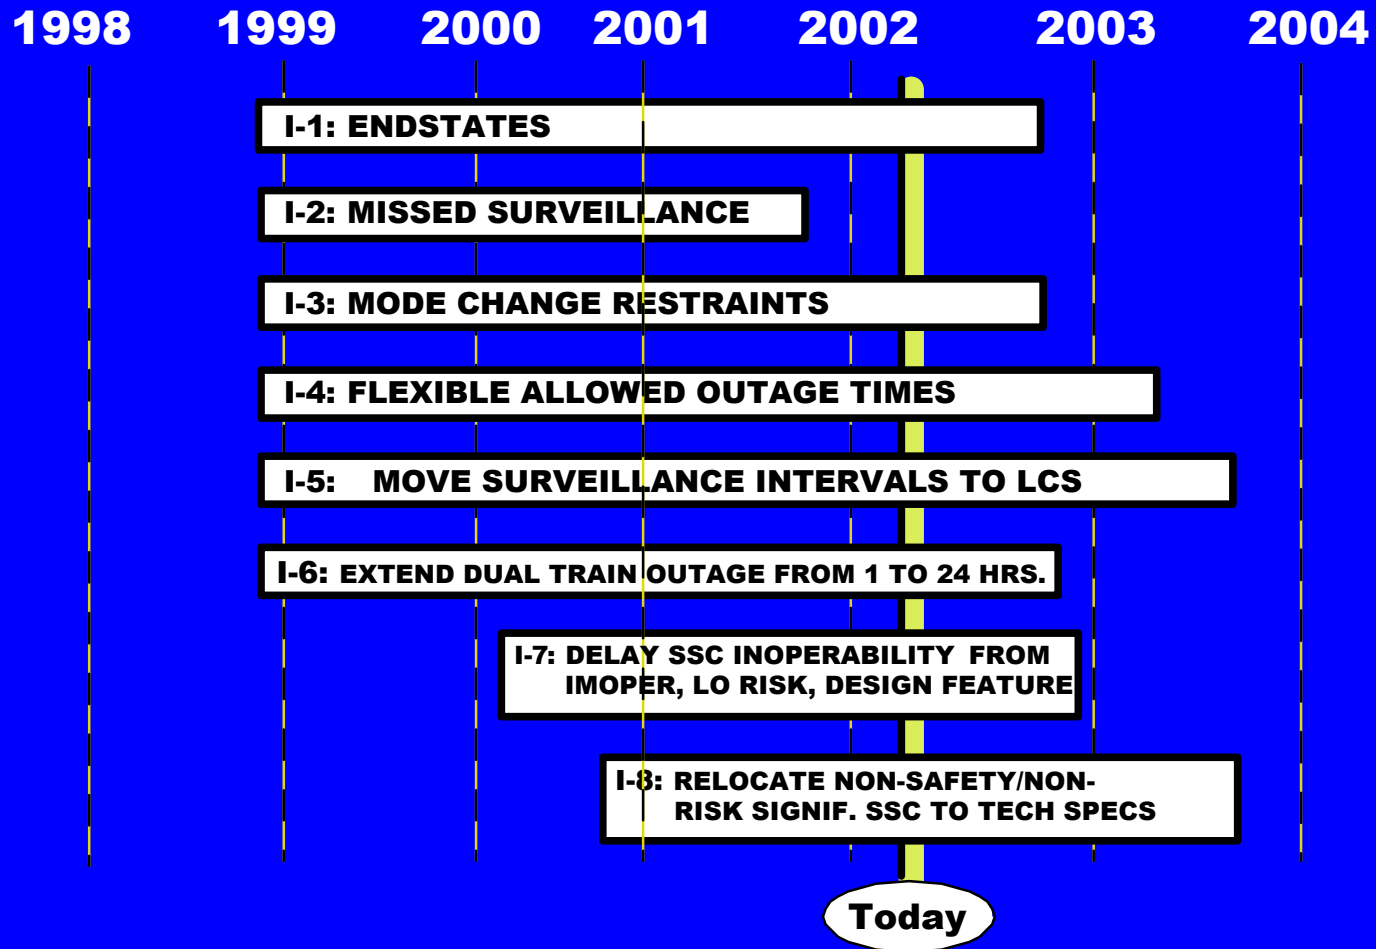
1998 1999 2000 2001 2002 2003 2004

I-1: ENDSTATES

I-2: MISSED SURVEILLANCE

I-3: MODE CHANGE RESTRAINTS

I-4: FLEXIBLE ALLOWED OUTAGE TIMES

I-5: MOVE SURVEILLANCE INTERVALS TO LCS

I-6: EXTEND DUAL TRAIN OUTAGE FROM 1 TO 24 HRS.

I-7: DELAY SSC INOPERABILITY FROM IMOPER, LO RISK, DESIGN FEATURE

I-8: RELOCATE NON-SAFETY/NON-RISK SIGNIF. SSC TO TECH SPECS

Today